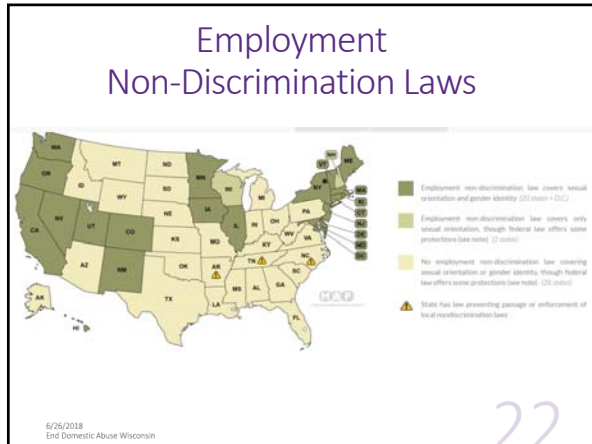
Employment Non-Discrimination Laws

WA OR CA NV ID MT WY UT AZ CO NM ND SD NE KS OK TX MN IA MO AR LA WI IL MI IN OH KY TN MS AL GA FL SC NC VA WV PA NY VT NH ME MA RI CT NJ DE MD DC AK HI

Employment non-discrimination law covers sexual orientation and gender identity (20 states + D.C.)

Employment non-discrimination law covers only sexual orientation, though federal law offers some protections (see note) (2 states)

No employment non-discrimination law covering sexual orientation or gender identity, though federal law offers some protections (see note) (28 states)

State has law preventing passage or enforcement of local nondiscrimination laws

MAP

6/26/2018
End Domestic Abuse Wisconsin

22